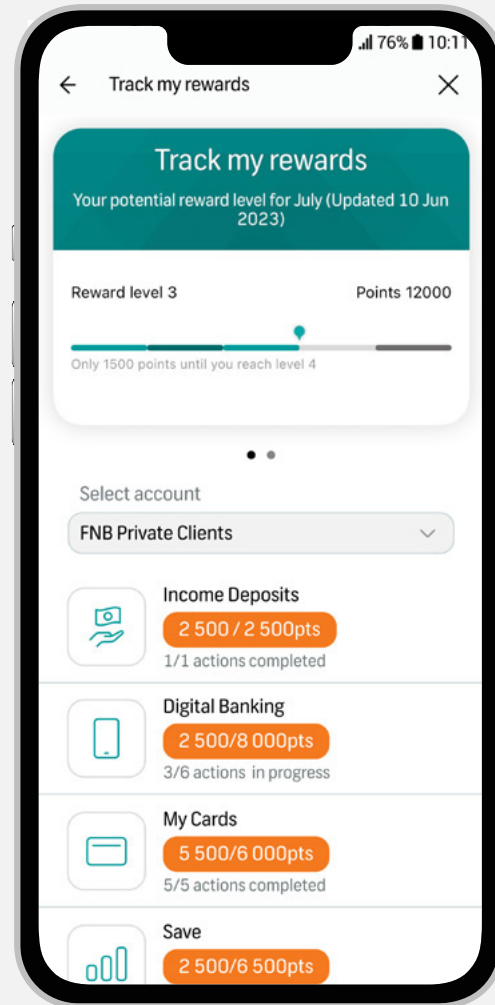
76% 10:11

Track my rewards

Track my rewards

Your potential reward level for July (Updated 10 Jun 2023)

Reward level 3

Points 12000

Only 1500 points until you reach level 4

Select account

FNB Private Clients

Income Deposits

2 500 / 2 500pts

1/1 actions completed

Digital Banking

2 500/8 000pts

3/6 actions in progress

My Cards

5 500/6 000pts

5/5 actions completed

Save

2 500/6 500pts